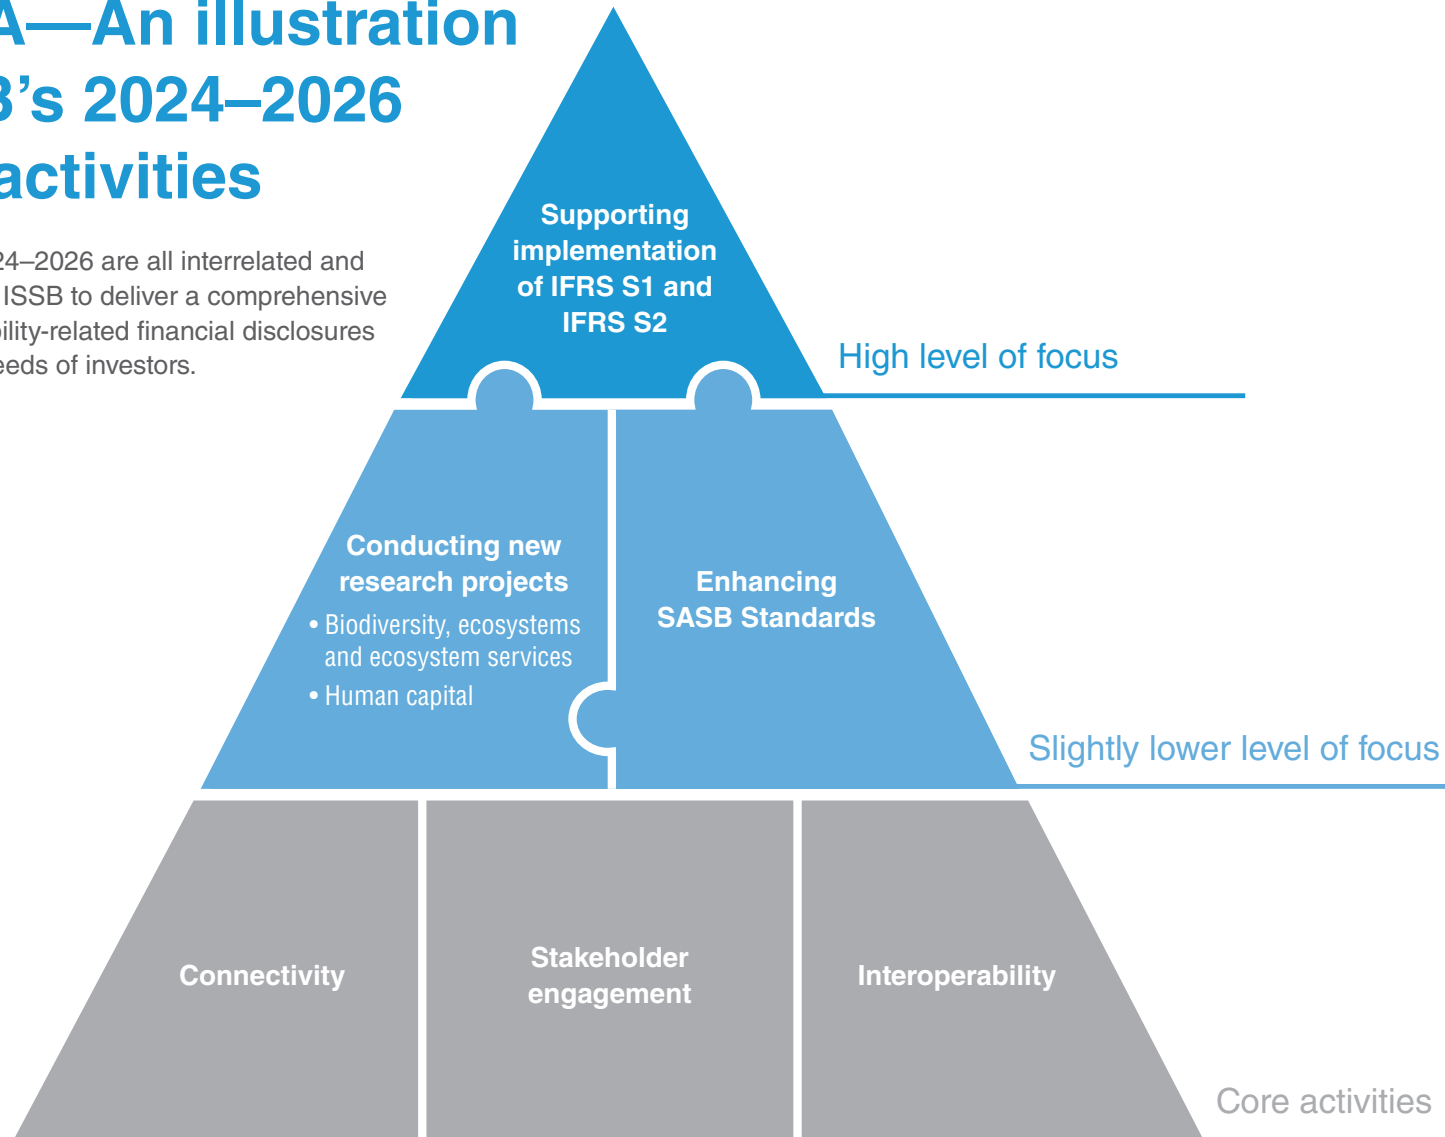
A—An illustration
3's 2024–2026
activities

24–2026 are all interrelated and ISSB to deliver a comprehensive bility-related financial disclosures eeds of investors.

Supporting implementation of IFRS S1 and IFRS S2

High level of focus

Conducting new research projects
• Biodiversity, ecosystems and ecosystem services
• Human capital

Enhancing SASB Standards

Slightly lower level of focus

Connectivity

Stakeholder engagement

Interoperability

Core activities